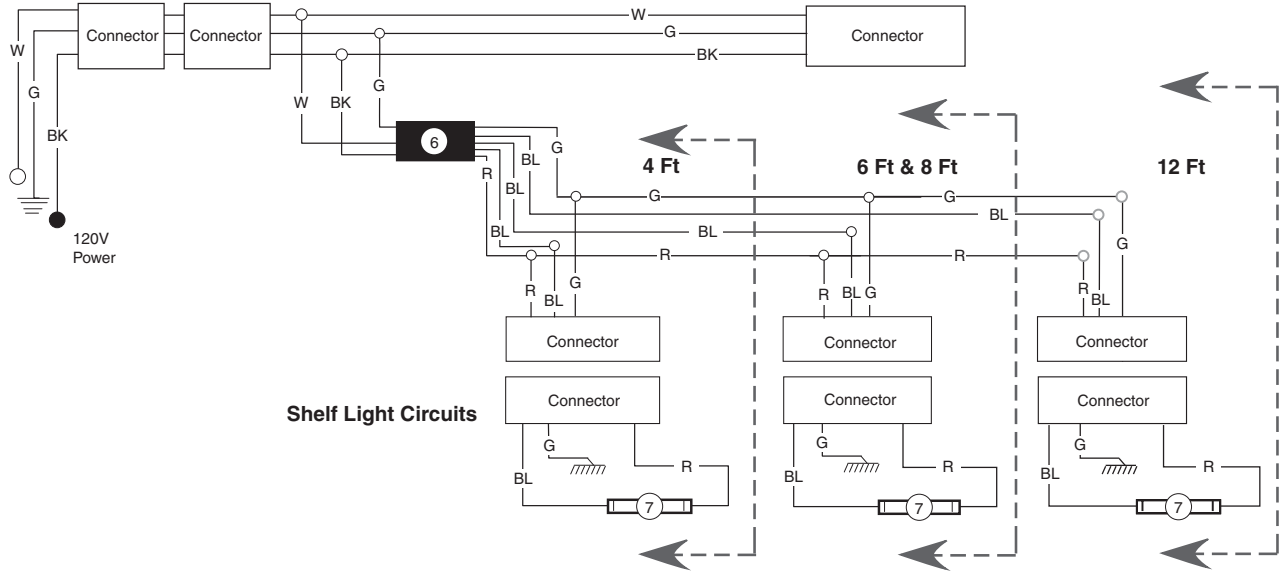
Connector
Connector
W
G
BK
Connector
W
G
BK
W
BK
G
6
G
BL
BL
R
BL
4 Ft
6 Ft & 8 Ft
12 Ft
G
G
BL
BL
R
R
120V Power
R
BL
G
R
BL
G
R
BL
G
Connector
Connector
Connector
Shelf Light Circuits
Connector
Connector
Connector
G
BL
R
7
G
BL
R
7
G
BL
R
7